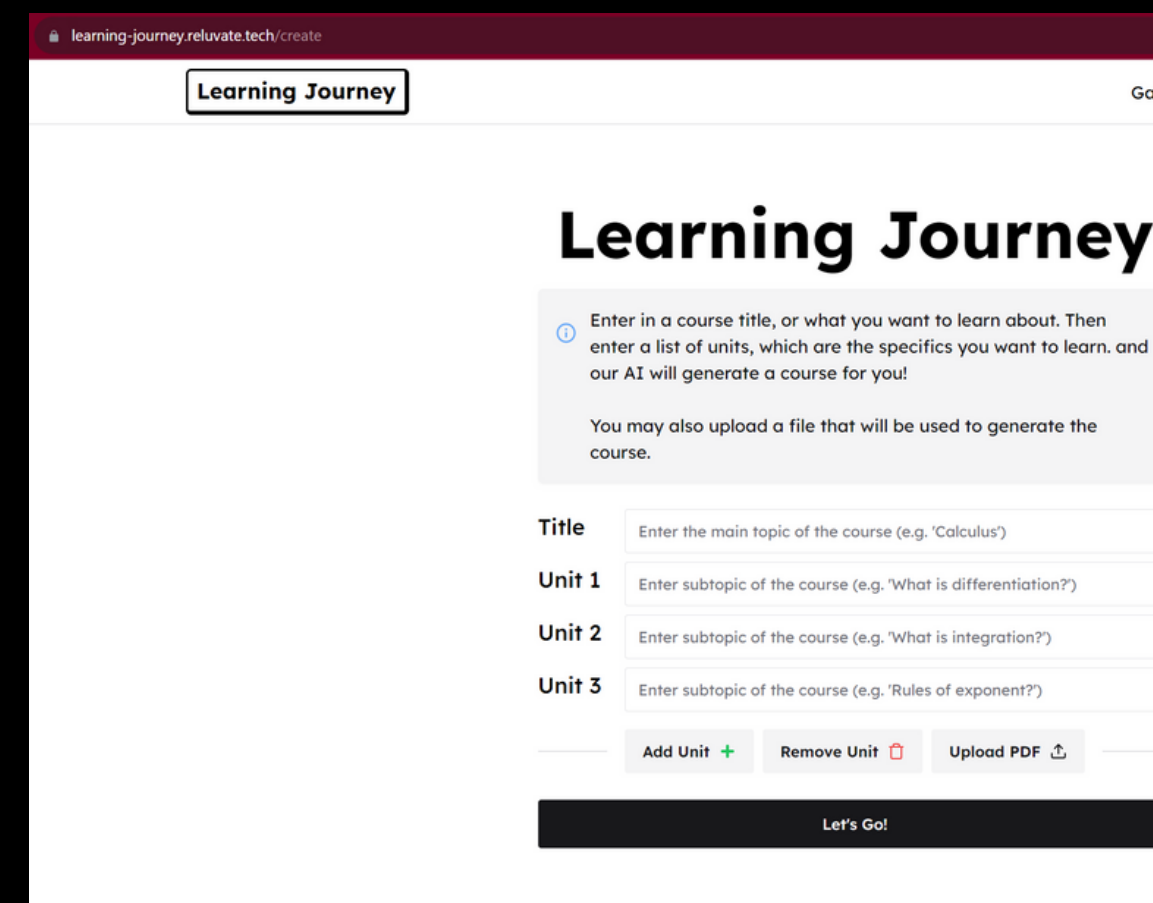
learning-journey.reluvate.tech/create

Learning Journey

Ga

Learning Journey

Enter in a course title, or what you want to learn about. Then enter a list of units, which are the specifics you want to learn. and our AI will generate a course for you!

You may also upload a file that will be used to generate the course.

Title Enter the main topic of the course (e.g. 'Calculus')

Unit 1 Enter subtopic of the course (e.g. 'What is differentiation?')

Unit 2 Enter subtopic of the course (e.g. 'What is integration?')

Unit 3 Enter subtopic of the course (e.g. 'Rules of exponent?')

Add Unit + Remove Unit Upload PDF

Let's Go!